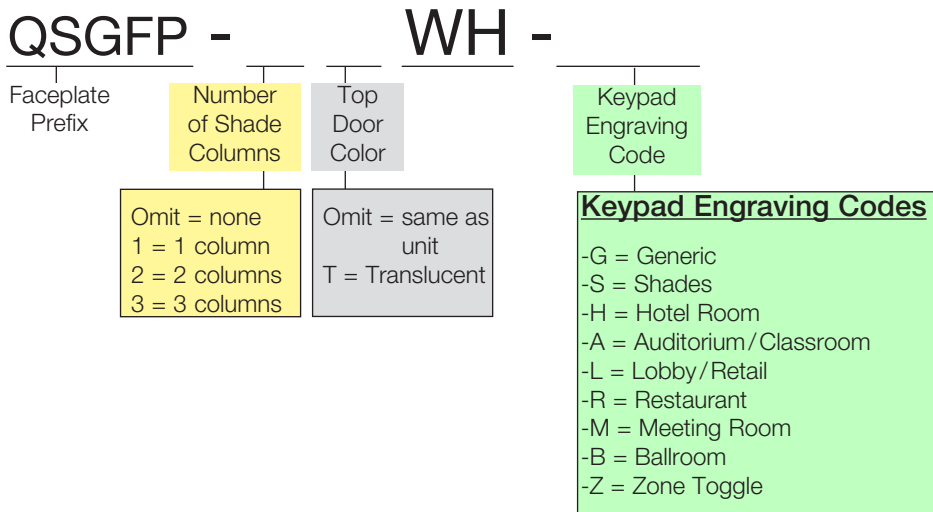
QSGFP - ___ ___ WH - ___

Faceplate Prefix

Number of Shade Columns

Omit = none
1 = 1 column
2 = 2 columns
3 = 3 columns

Top Door Color

Omit = same as unit
T = Translucent

Keypad Engraving Code

**Keypad Engraving Codes**

-G = Generic
-S = Shades
-H = Hotel Room
-A = Auditorium/Classroom
-L = Lobby/Retail
-R = Restaurant
-M = Meeting Room
-B = Ballroom
-Z = Zone Toggle